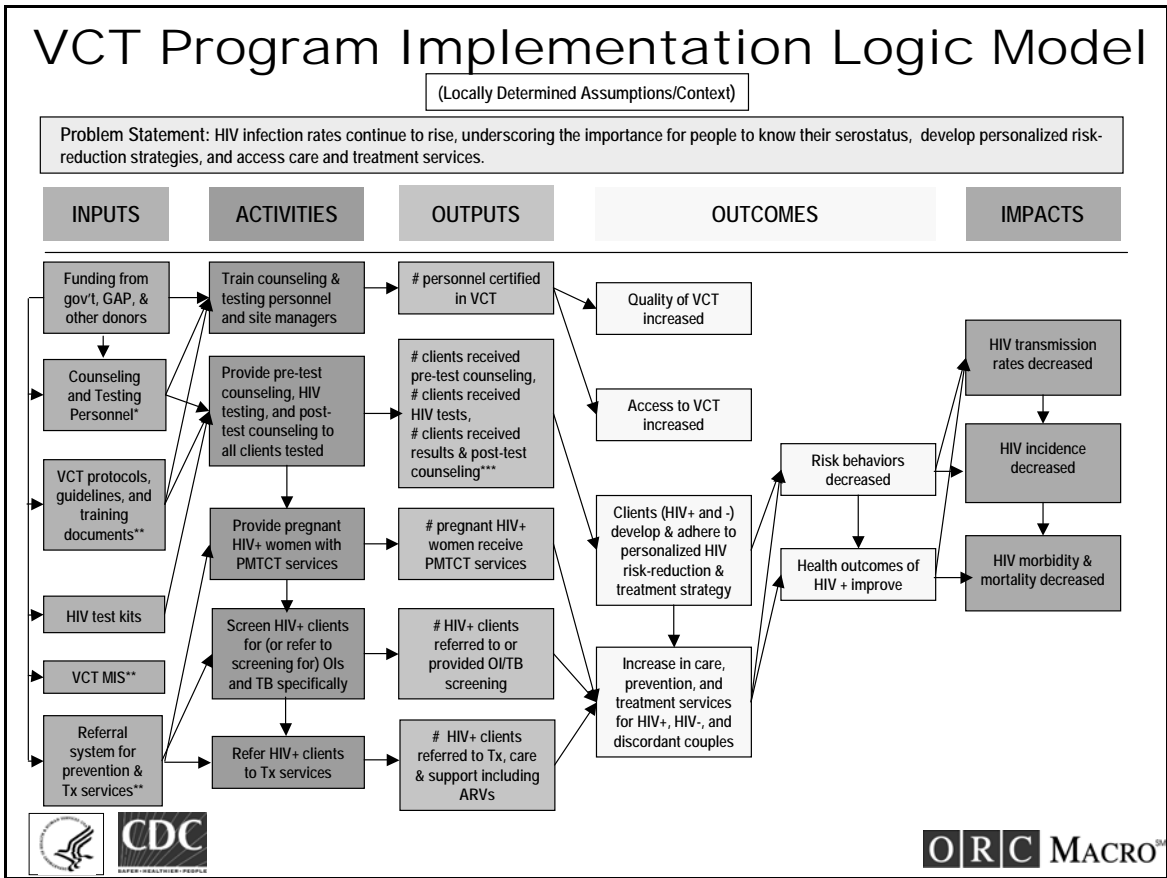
VCT Program Implementation Logic Model

(Locally Determined Assumptions/Context)

Problem Statement: HIV infection rates continue to rise, underscoring the importance for people to know their serostatus, develop personalized risk-reduction strategies, and access care and treatment services.

INPUTS

ACTIVITIES

OUTPUTS

OUTCOMES

IMPACTS

Funding from gov't, GAP, & other donors

Counseling and Testing Personnel*

VCT protocols, guidelines, and training documents**

HIV test kits

VCT MIS**

Referral system for prevention & Tx services**

Train counseling & testing personnel and site managers

Provide pre-test counseling, HIV testing, and post-test counseling to all clients tested

Provide pregnant HIV+ women with PMTCT services

Screen HIV+ clients for (or refer to screening for) OIs and TB specifically

Refer HIV+ clients to Tx services

# personnel certified in VCT

# clients received pre-test counseling, # clients received HIV tests, # clients received results & post-test counseling***

# pregnant HIV+ women receive PMTCT services

# HIV+ clients referred to or provided OI/TB screening

# HIV+ clients referred to Tx, care & support including ARVs

Quality of VCT increased

Access to VCT increased

Clients (HIV+ and -) develop & adhere to personalized HIV risk-reduction & treatment strategy

Increase in care, prevention, and treatment services for HIV+, HIV-, and discordant couples

Risk behaviors decreased

Health outcomes of HIV + improve

HIV transmission rates decreased

HIV incidence decreased

HIV morbidity & mortality decreased

CDC
SAFER · HEALTHIER · PEOPLE

ORC MACRO℠